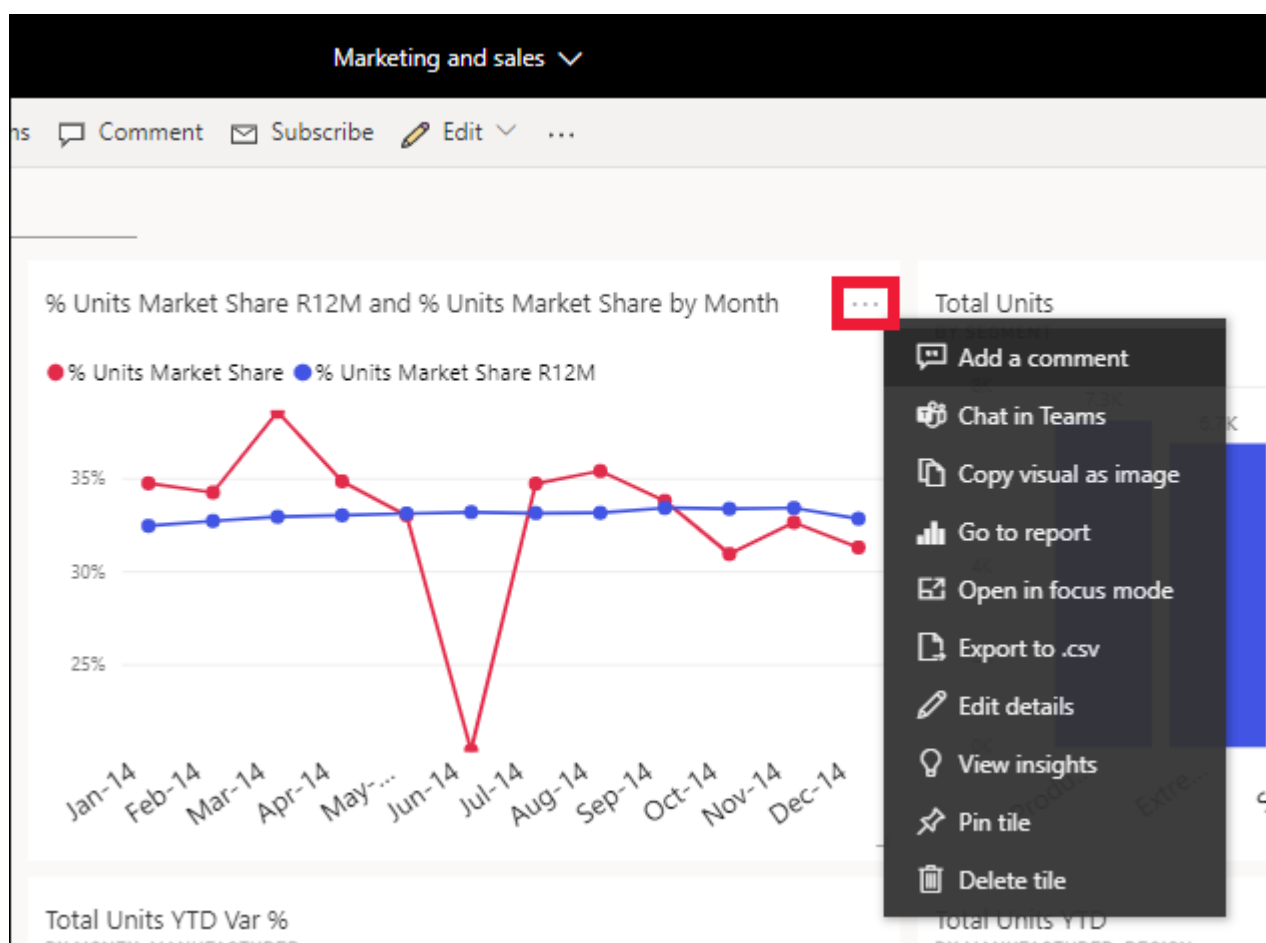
Marketing and sales

ns Comment Subscribe Edit ...

% Units Market Share R12M and % Units Market Share by Month ...

% Units Market Share % Units Market Share R12M

35%
30%
25%

Jan-14 Feb-14 Mar-14 Apr-14 May-... Jun-14 Jul-14 Aug-14 Sep-14 Oct-14 Nov-14 Dec-14

Total Units
BY SEGMENT

Add a comment
Chat in Teams
Copy visual as image
Go to report
Open in focus mode
Export to .csv
Edit details
View insights
Pin tile
Delete tile

Total Units YTD Var %

Total Units YTD